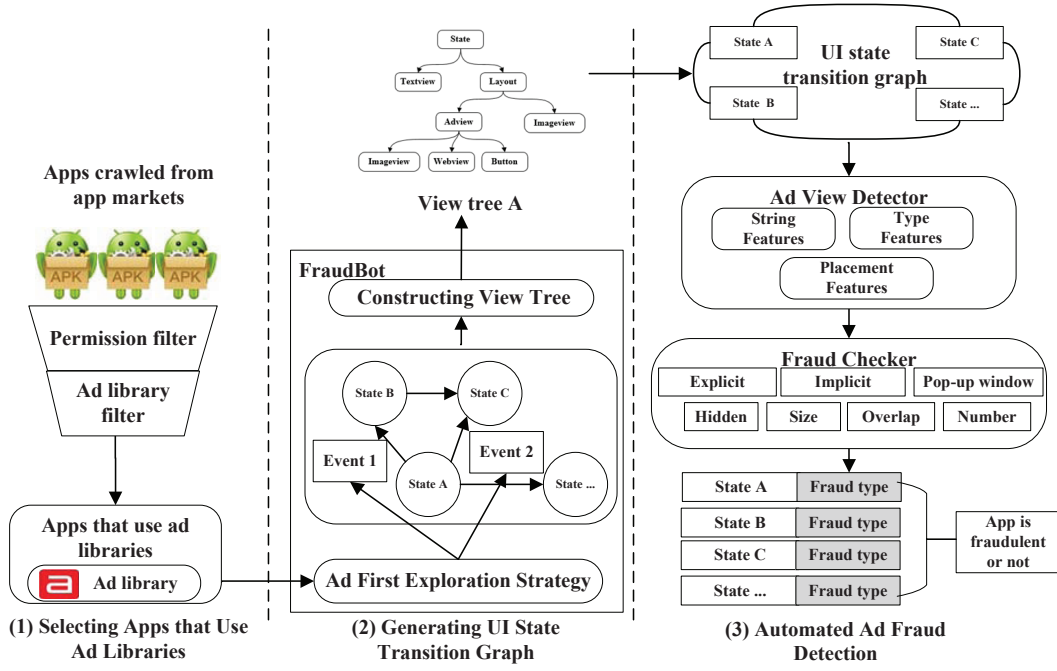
Apps crawled from app markets

APK APK APK

Permission filter

Ad library filter

Apps that use ad libraries

Ad library

(1) Selecting Apps that Use Ad Libraries

State

Textview

Layout

Adview

Imageview

Imageview

Webview

Button

View tree A

FraudBot

Constructing View Tree

State B

State C

Event 1

Event 2

State A

State ...

Ad First Exploration Strategy

(2) Generating UI State Transition Graph

State A

State C

UI state transition graph

State B

State ...

Ad View Detector

String Features

Type Features

Placement Features

Fraud Checker

Explicit

Implicit

Pop-up window

Hidden

Size

Overlap

Number

| State A | Fraud type |
|---|---|
| State B | Fraud type |
| State C | Fraud type |
| State ... | Fraud type |

App is fraudulent or not

(3) Automated Ad Fraud Detection